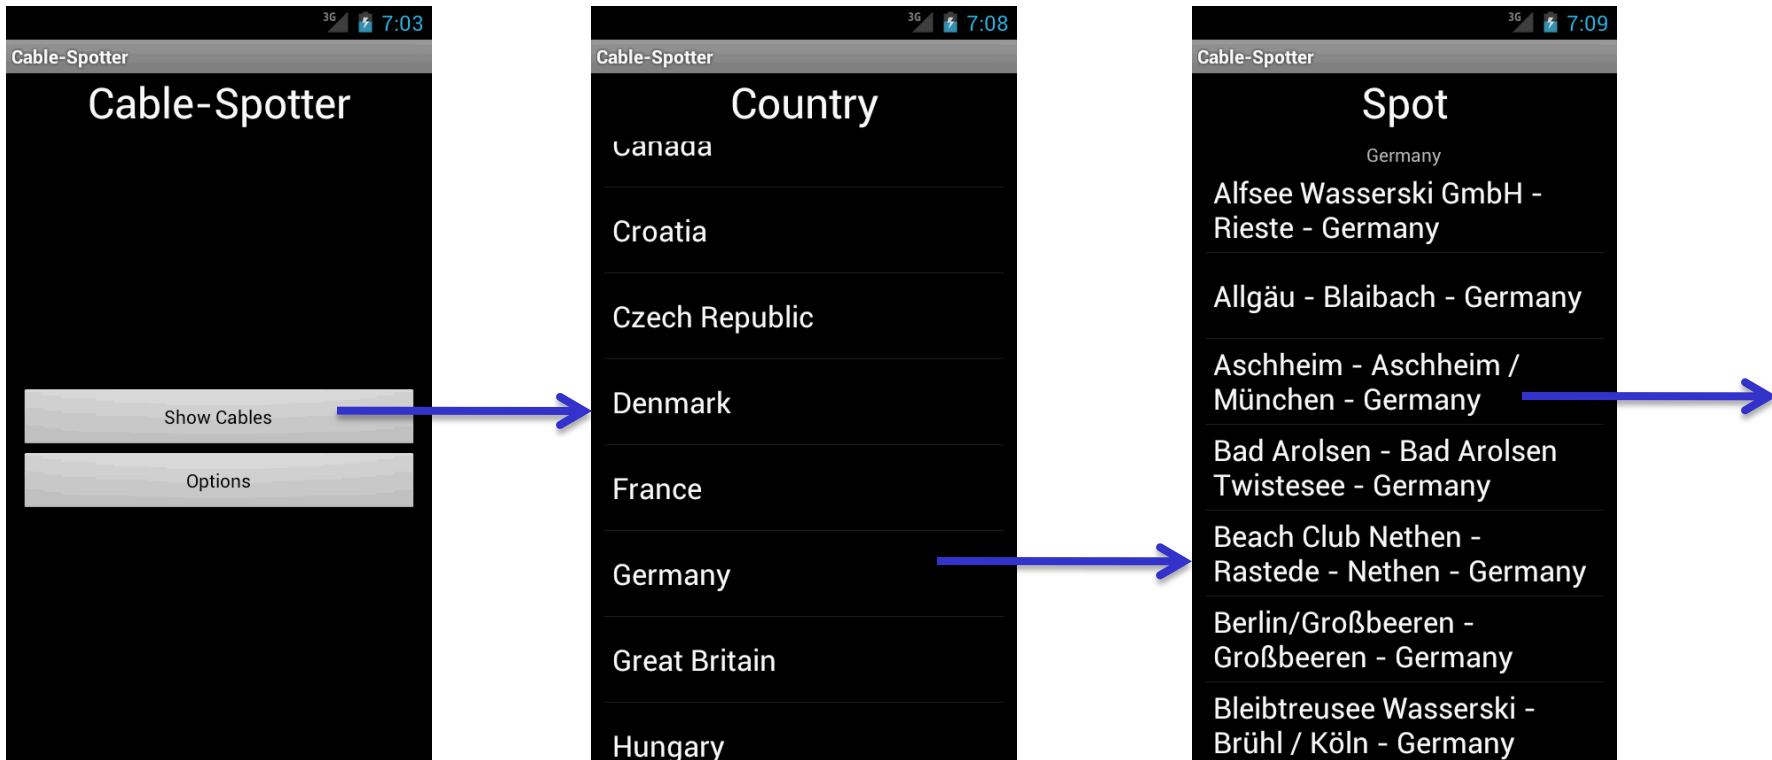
3G 7:03

Cable-Spotter

Cable-Spotter

Show Cables

Options

3G 7:08

Cable-Spotter

Country

Canada

Croatia

Czech Republic

Denmark

France

Germany

Great Britain

Hungary

3G 7:09

Cable-Spotter

Spot

Germany

Alfsee Wasserski GmbH - Rieste - Germany

Allgäu - Blaibach - Germany

Aschheim - Aschheim / München - Germany

Bad Arolsen - Bad Arolsen Twistesee - Germany

Beach Club Nethen - Rastede - Nethen - Germany

Berlin/Großbeeren - Großbeeren - Germany

Bleibtreusee Wasserski - Brühl / Köln - Germany